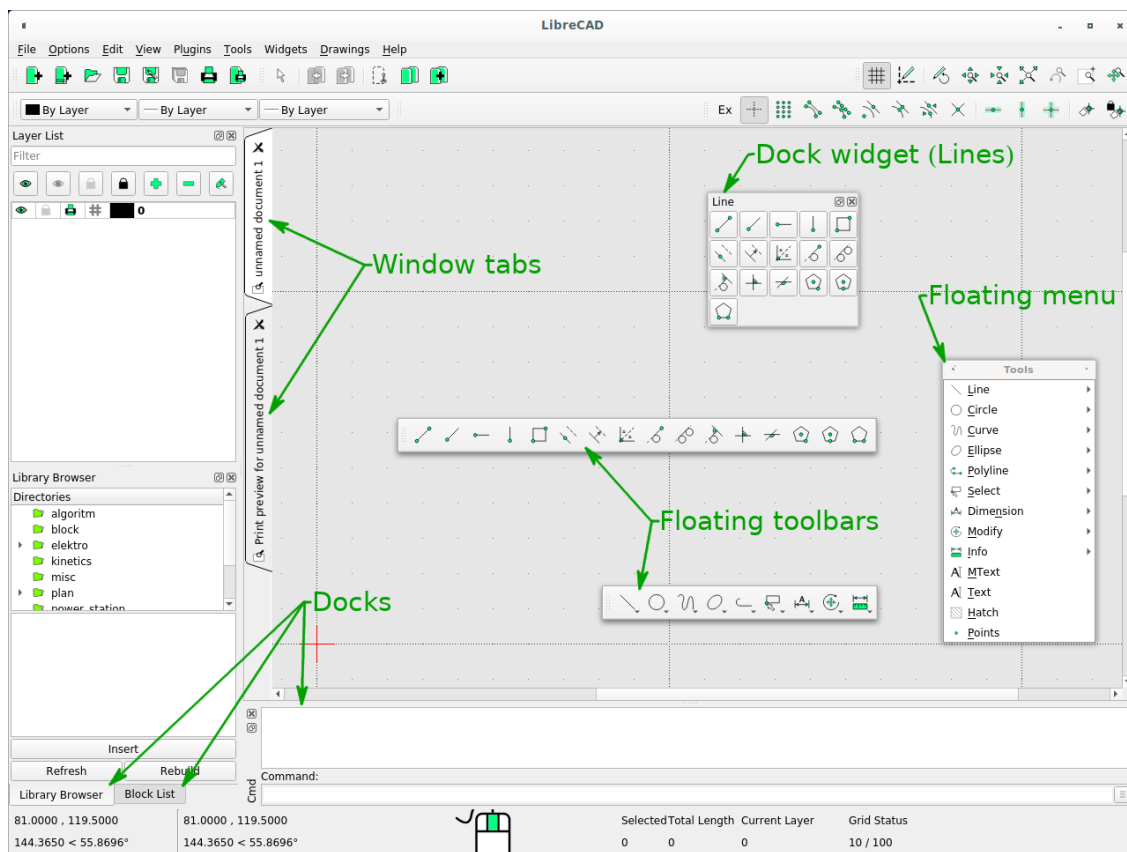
LibreCAD

File Options Edit View Plugins Tools Widgets Drawings Help

By Layer By Layer By Layer

Ex

Layer List

Filter

0

unnamed document 1

Print preview for unnamed document 1

Dock widget (Lines)

Line

Window tabs

Floating menu

Tools

Line
Circle
Curve
Ellipse
Polyline
Select
Dimension
Modify
Info
MText
Text
Hatch
Points

Library Browser

Directories

algoritm
block
elektro
kinetics
misc
plan
power station

Floating toolbars

Docks

Insert

Refresh Rebuild

Library Browser Block List

Command:

Cmd

81.0000 , 119.5000
144.3650 < 55.8696°

81.0000 , 119.5000
144.3650 < 55.8696°

Selected 0
Total Length 0
Current Layer 0
Grid Status 10 / 100